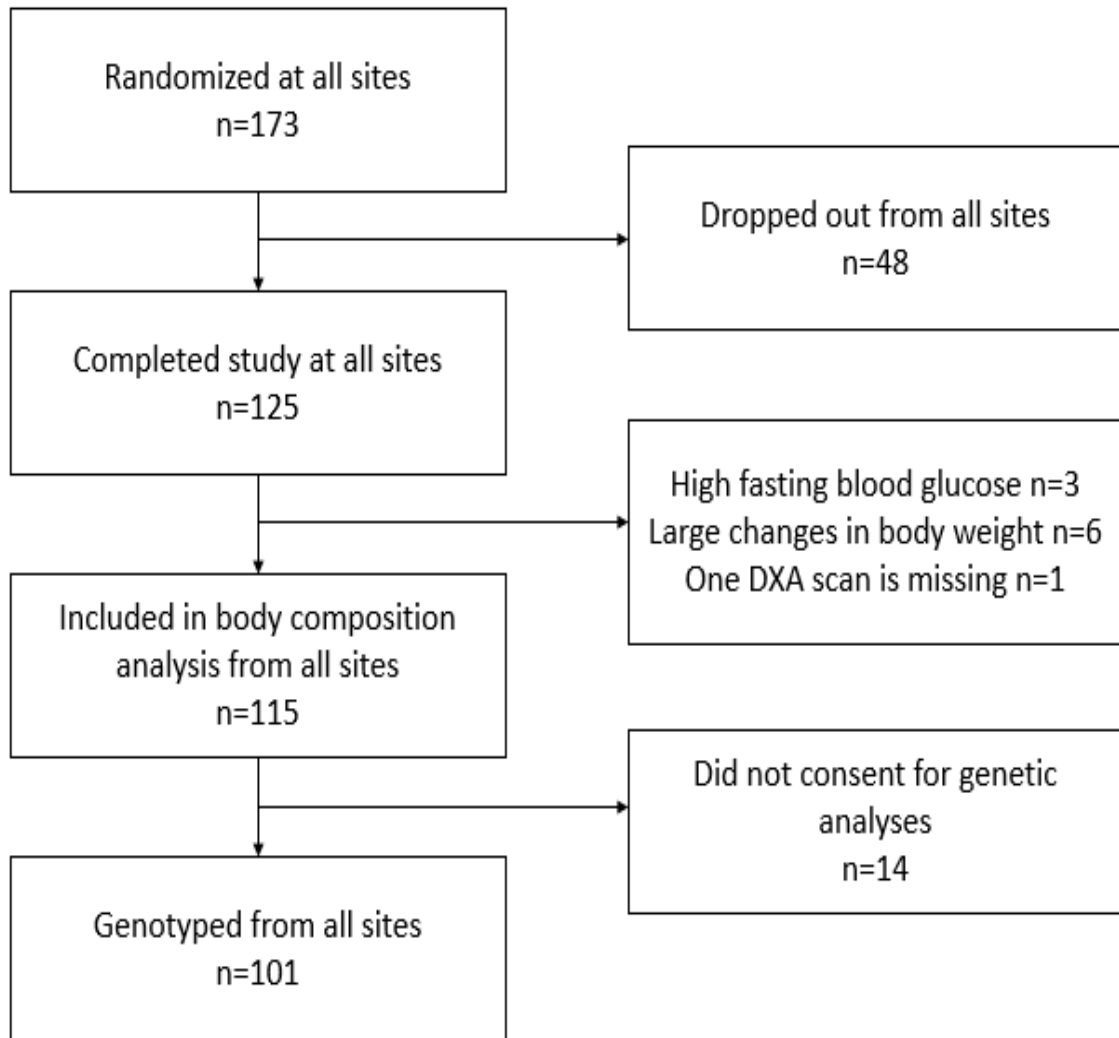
Randomized at all sites
n=173

Dropped out from all sites
n=48

Completed study at all sites
n=125

High fasting blood glucose n=3
Large changes in body weight n=6
One DXA scan is missing n=1

Included in body composition analysis from all sites
n=115

Did not consent for genetic analyses
n=14

Genotyped from all sites
n=101